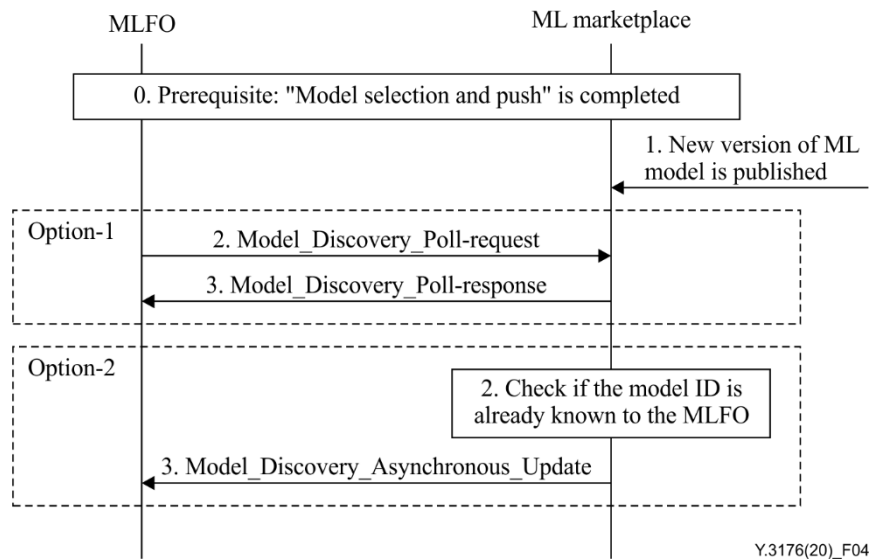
MLFO

ML marketplace

0. Prerequisite: "Model selection and push" is completed

1. New version of ML model is published

Option-1

2. Model_Discovery_Poll-request

3. Model_Discovery_Poll-response

Option-2

2. Check if the model ID is already known to the MLFO

3. Model_Discovery_Asynchronous_Update

Y.3176(20)_F04